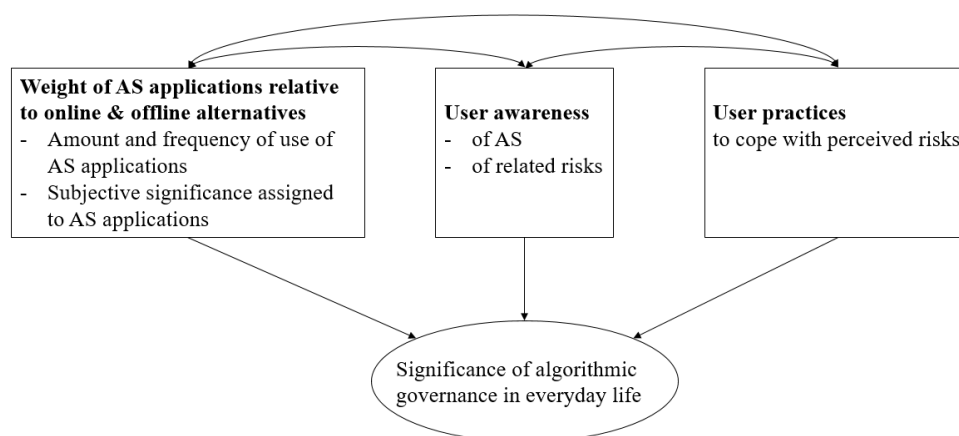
**Weight of AS applications relative to online & offline alternatives**
- Amount and frequency of use of AS applications
- Subjective significance assigned to AS applications

**User awareness**
- of AS
- of related risks

**User practices**
to cope with perceived risks

Significance of algorithmic governance in everyday life